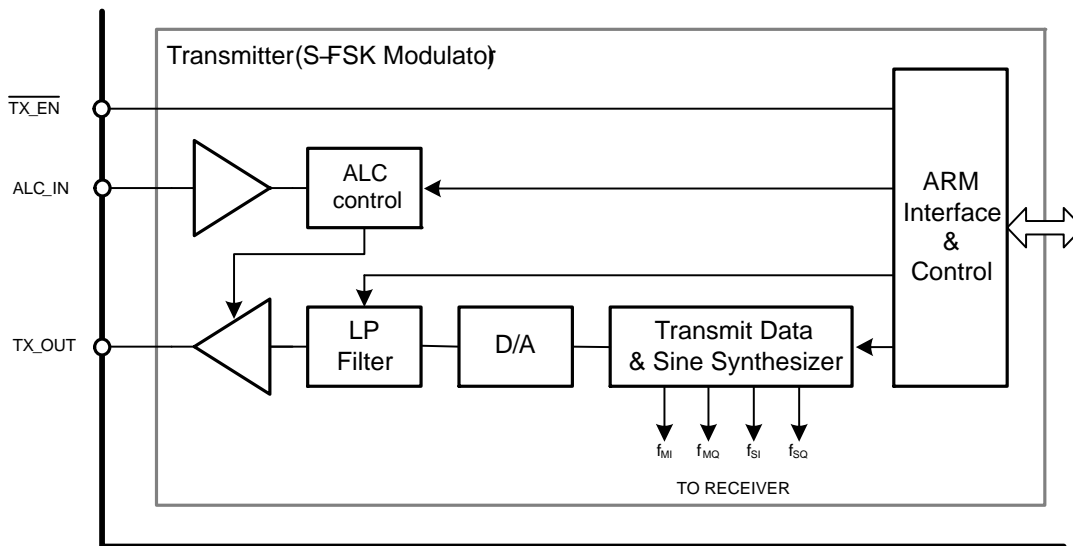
Transmitter(S-FSK Modulator)

$\overline{TX\_EN}$

ALC_IN

ALC control

ARM Interface & Control

TX_OUT

LP Filter

D/A

Transmit Data & Sine Synthesizer

$f_{MI}$ $f_{MQ}$ $f_{SI}$ $f_{SQ}$

TO RECEIVER